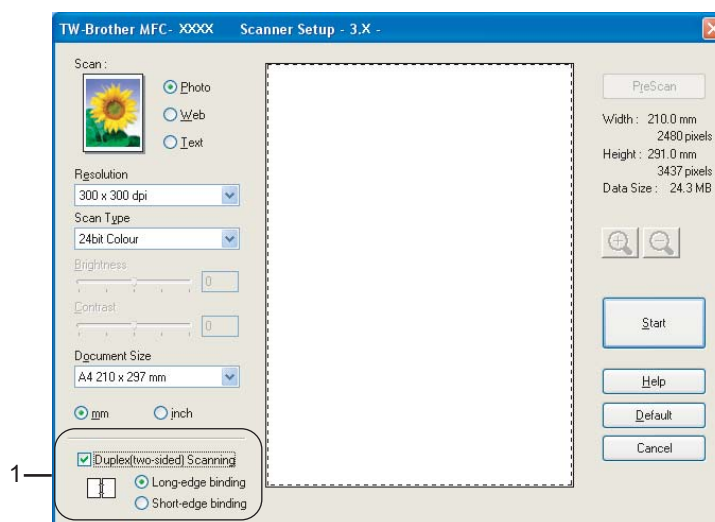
TW-Brother MFC- XXXX Scanner Setup - 3.X -

Scan :

Photo

Web

Text

Resolution

300 x 300 dpi

Scan Type

24bit Colour

Brightness

0

Contrast

0

Document Size

A4 210 x 297 mm

mm

inch

Duplex(two-sided) Scanning

Long-edge binding

Short-edge binding

1

PreScan

Width : 210.0 mm
2480 pixels
Height : 291.0 mm
3437 pixels
Data Size : 24.3 MB

Start

Help

Default

Cancel